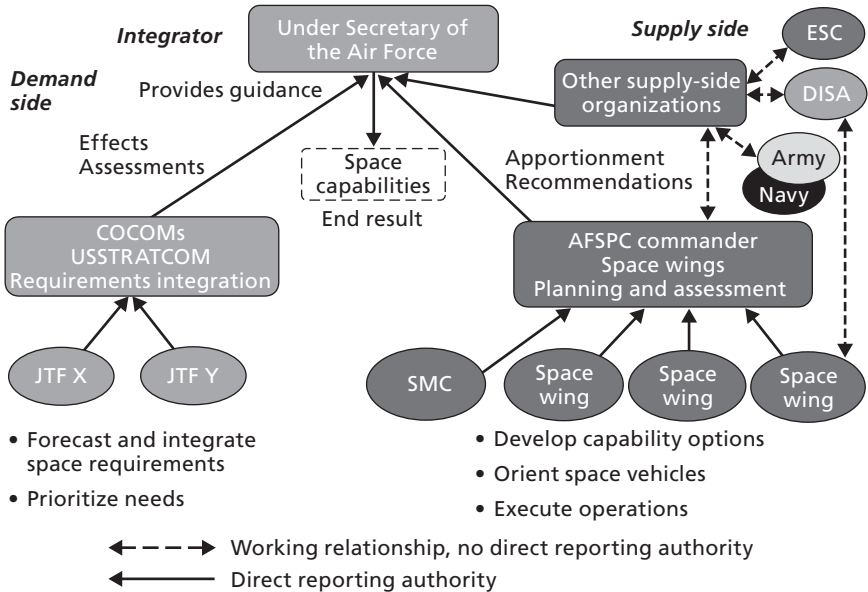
Integrator

Under Secretary of the Air Force

Supply side

ESC

Demand side

Provides guidance

Other supply-side organizations

DISA

Effects Assessments

Space capabilities

End result

Apportionment Recommendations

Army

Navy

COCOMs
USSTRATCOM
Requirements integration

AFSPC commander
Space wings
Planning and assessment

JTF X

JTF Y

SMC

Space wing

Space wing

Space wing

• Forecast and integrate space requirements
• Prioritize needs

• Develop capability options
• Orient space vehicles
• Execute operations

Working relationship, no direct reporting authority

Direct reporting authority